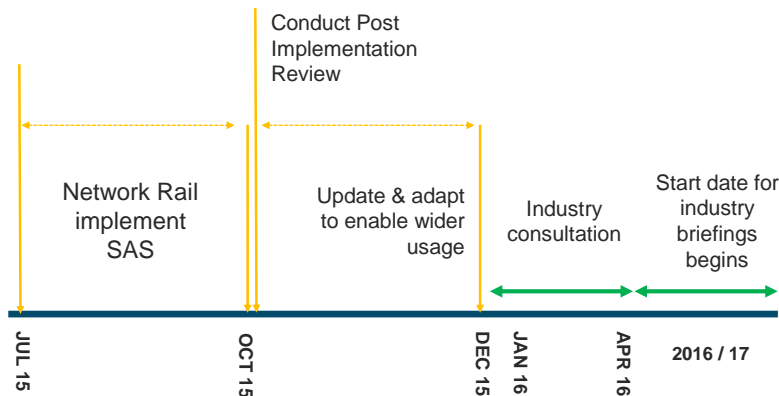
Conduct Post Implementation Review

Network Rail implement SAS

Update & adapt to enable wider usage

Industry consultation

Start date for industry briefings begins

JUL 15

OCT 15

DEC 15

JAN 16

APR 16

2016 / 17